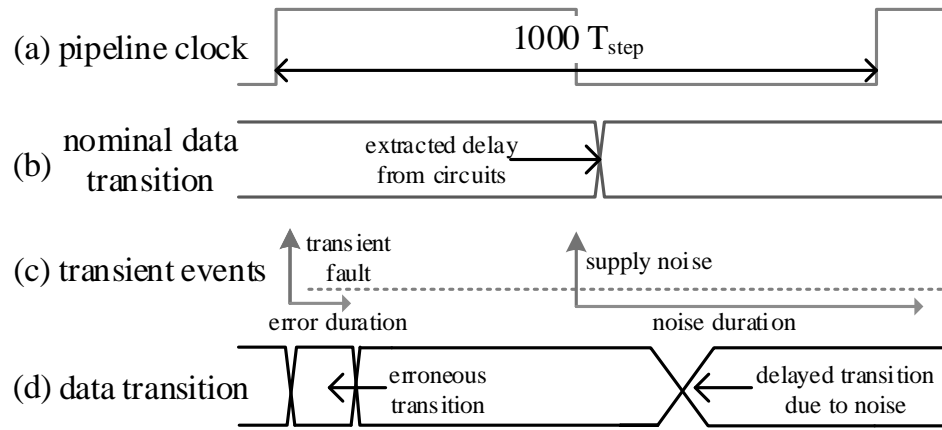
(a) pipeline clock

1000 $T_{step}$

(b) nominal data transition

extracted delay from circuits

(c) transient events

transient fault

supply noise

error duration

noise duration

(d) data transition

erroneous transition

delayed transition due to noise